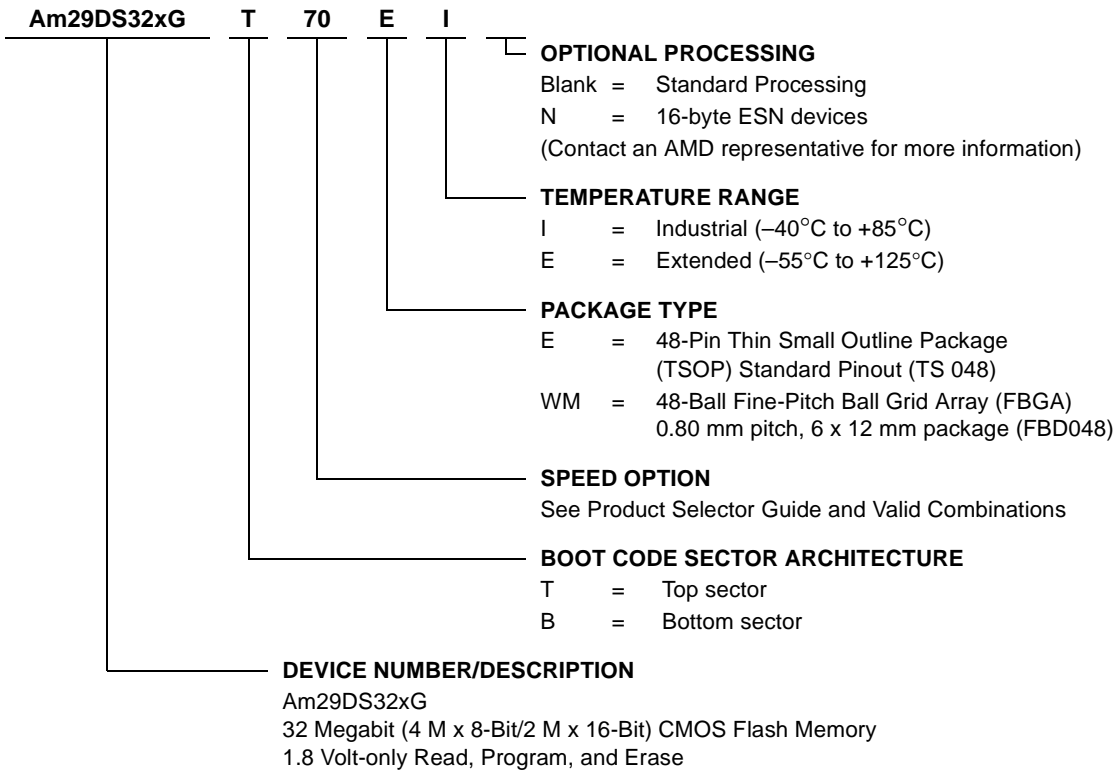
Am29DS32xG T 70 E I

OPTIONAL PROCESSING
Blank = Standard Processing
N = 16-byte ESN devices
(Contact an AMD representative for more information)

TEMPERATURE RANGE
I = Industrial (–40°C to +85°C)
E = Extended (–55°C to +125°C)

PACKAGE TYPE
E = 48-Pin Thin Small Outline Package (TSOP) Standard Pinout (TS 048)
WM = 48-Ball Fine-Pitch Ball Grid Array (FBGA) 0.80 mm pitch, 6 x 12 mm package (FBD048)

SPEED OPTION
See Product Selector Guide and Valid Combinations

BOOT CODE SECTOR ARCHITECTURE
T = Top sector
B = Bottom sector

DEVICE NUMBER/DESCRIPTION
Am29DS32xG
32 Megabit (4 M x 8-Bit/2 M x 16-Bit) CMOS Flash Memory
1.8 Volt-only Read, Program, and Erase